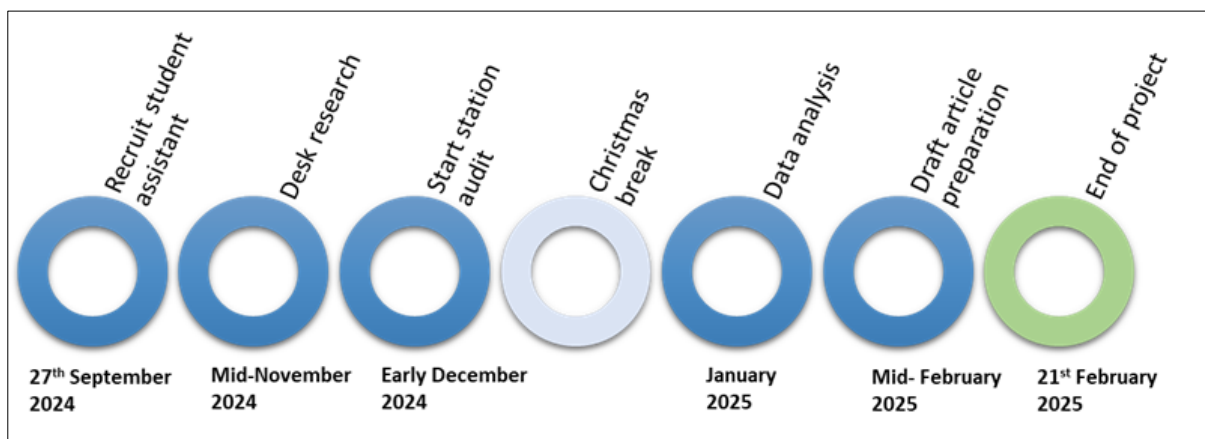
Recruit student assistant

Desk research

Start station audit

Christmas break

Data analysis

Draft article preparation

End of project

27$^{th}$ September 2024

Mid-November 2024

Early December 2024

January 2025

Mid- February 2025

21$^{st}$ February 2025